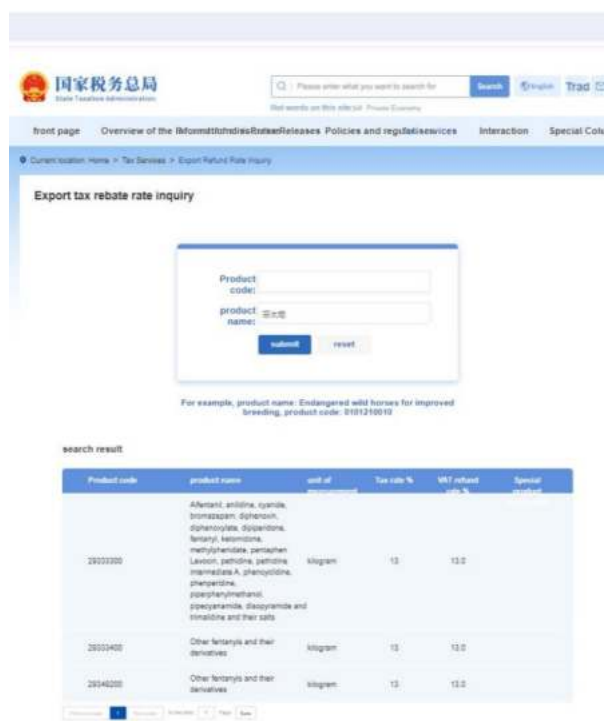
国家税务总局
State Taxation Administration

Please enter what you want to search for
Search
English Trad

Hot words on this site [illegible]

front page Overview of the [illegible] Releases Policies and regulations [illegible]services Interaction Special Col

Current location: Home > Tax Services > Export Refund Rate Inquiry

Export tax rebate rate inquiry

Product code:
product name: 芬太尼
submit reset

For example, product name: Endangered wild horses for improved breeding, product code: 0101210010

search result

| Product code | product name | unit of measurement | Tax rate % | VAT refund rate % | Special product |
|---|---|---|---|---|---|
| 29333300 | Alfentanil, anileridine, cyanide, bromazepam, diphenoxin, diphenoxylate, dipipanone, fentanyl, ketomidone, methylphenidate, pentazocine, Levoxon, pethidine, pethidine intermediate A, phenocyclidine, phenperidine, piperphenylmethanol, pipecyanamide, diaopyramide and trimalidine and their salts | kilogram | 13 | 13.0 | |
| 29333400 | Other fentanyls and their derivatives | kilogram | 13 | 13.0 | |
| 29349200 | Other fentanyls and their derivatives | kilogram | 13 | 13.0 | |

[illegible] 1 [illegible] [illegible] 1 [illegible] Sure